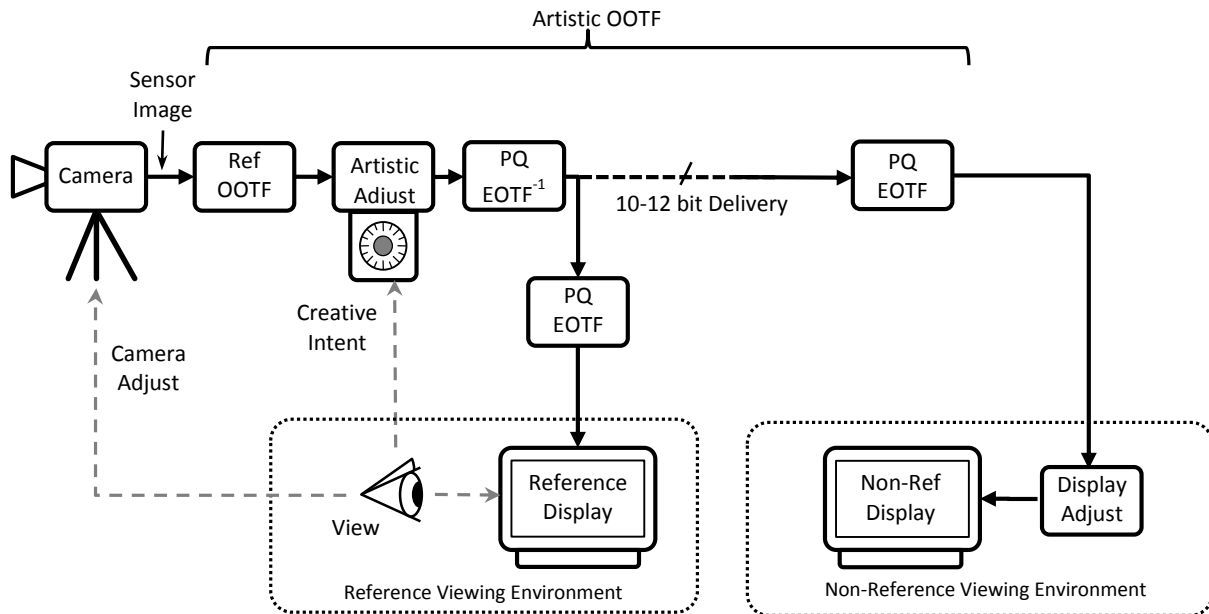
Artistic OOTF

Sensor Image

Camera

Ref OOTF

Artistic Adjust

PQ $EOTF^{-1}$

10-12 bit Delivery

PQ EOTF

PQ EOTF

Creative Intent

Camera Adjust

View

Reference Display

Reference Viewing Environment

Non-Ref Display

Display Adjust

Non-Reference Viewing Environment